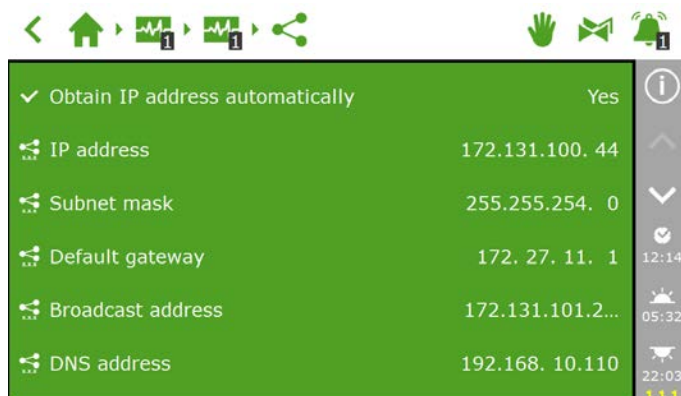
1 1 1

Obtain IP address automatically Yes

IP address 172.131.100. 44

Subnet mask 255.255.254. 0

Default gateway 172. 27. 11. 1

Broadcast address 172.131.101.2...

DNS address 192.168. 10.110

12:14

05:32

22:03